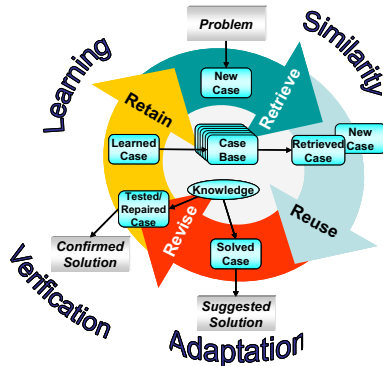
Problem

Similarity

Learning

New Case

Retrieve

Retain

Learned Case

Case Base

Retrieved Case

New Case

Reuse

Knowledge

Tested/ Repaired Case

Revise

Solved Case

Confirmed Solution

Verification

Suggested Solution

Adaptation